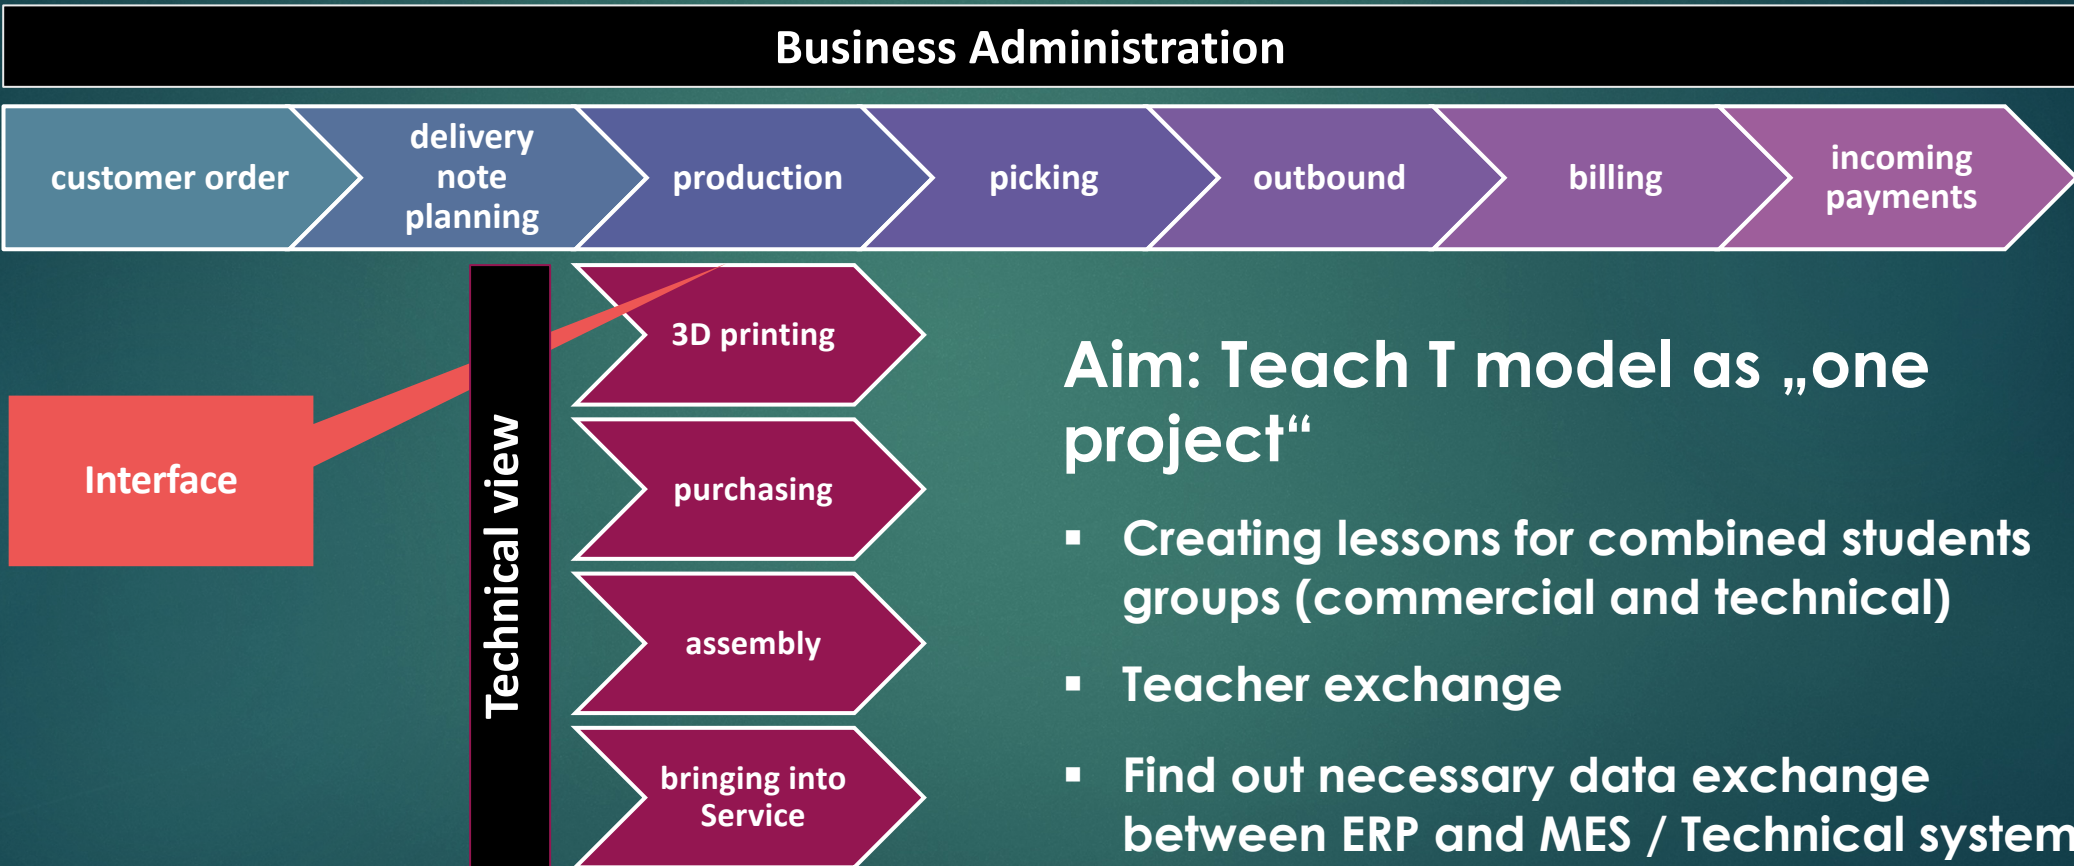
Business Administration

customer order

delivery note planning

production

picking

outbound

billing

incoming payments

Interface

Technical view

3D printing

purchasing

assembly

bringing into Service

Aim: Teach T model as „one project“

▪ Creating lessons for combined students groups (commercial and technical)

▪ Teacher exchange

▪ Find out necessary data exchange between ERP and MES / Technical system